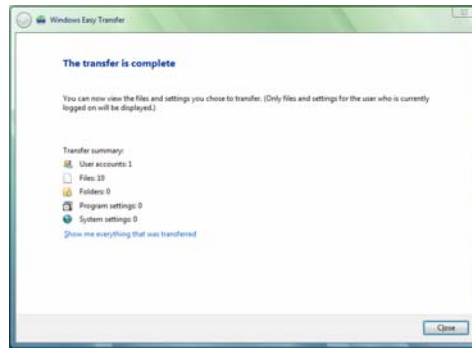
Windows Easy Transfer

The transfer is complete

You can now view the files and settings you chose to transfer. (Only files and settings for the user who is currently logged on will be displayed.)

Transfer summary:

User accounts: 1

Files: 10

Folders: 0

Program settings: 0

System settings: 0

Show me everything that was transferred

Close